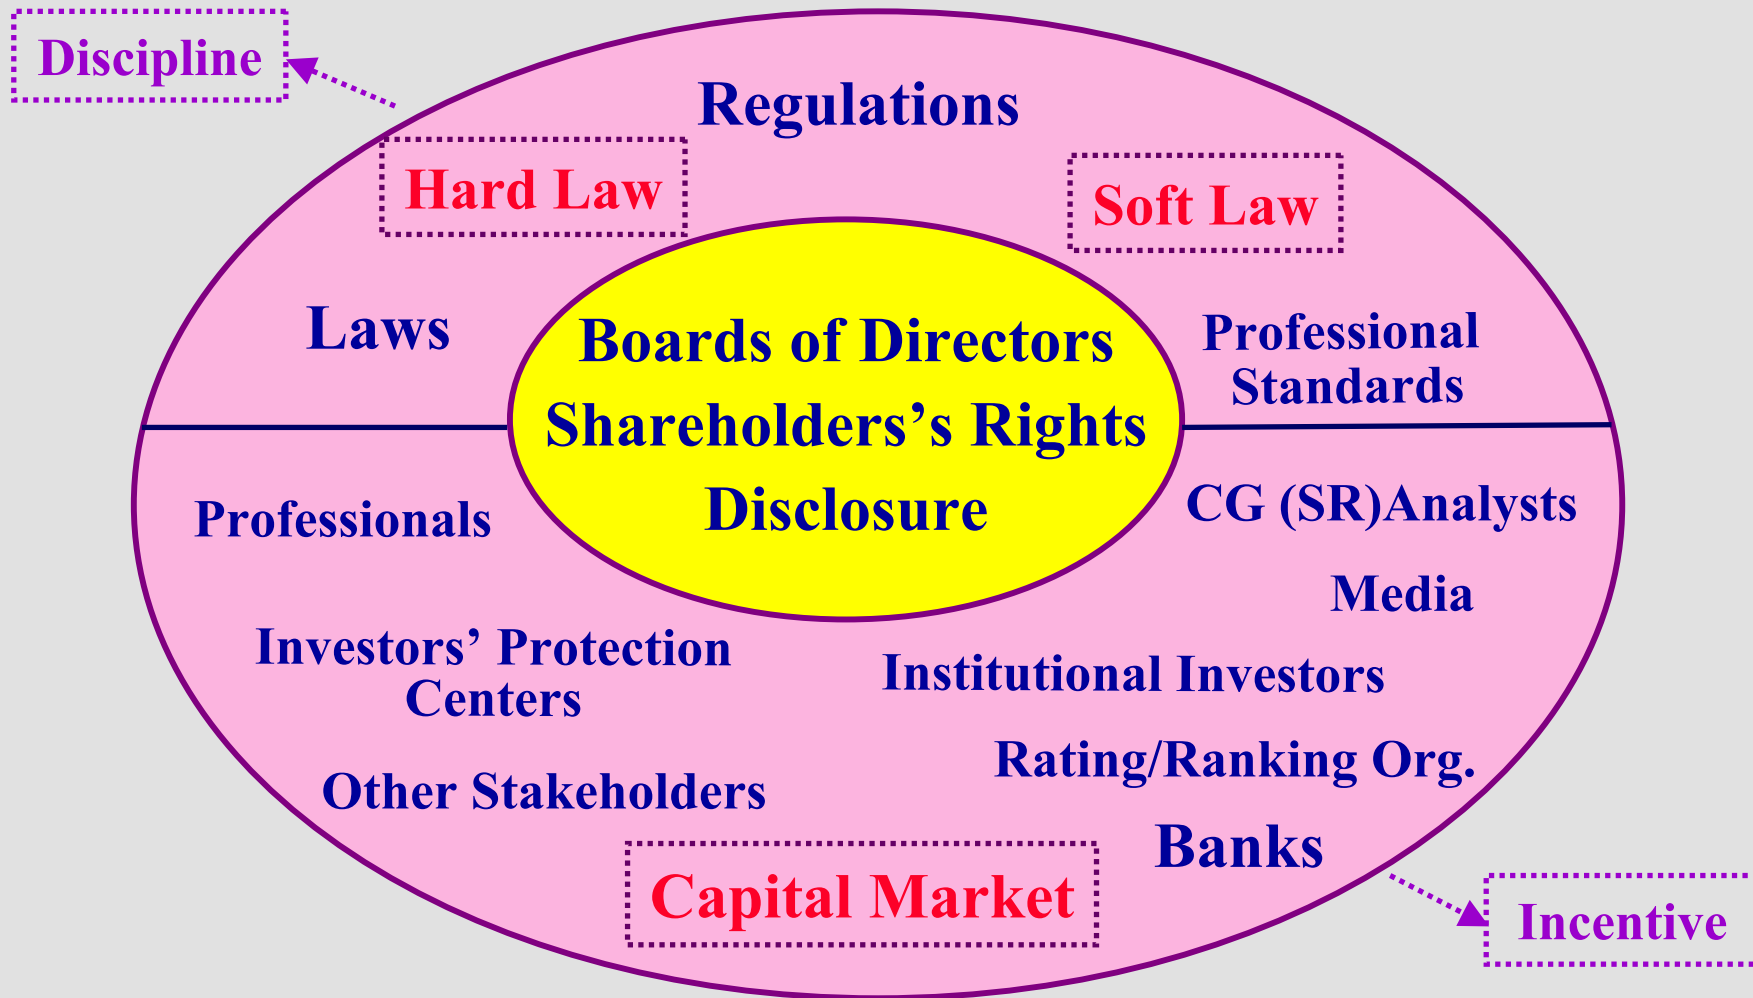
Discipline

Regulations

Hard Law

Soft Law

Laws

Boards of Directors
Shareholders's Rights
Disclosure

Professional Standards

Professionals

CG (SR)Analysts

Media

Investors' Protection Centers

Institutional Investors

Rating/Ranking Org.

Other Stakeholders

Banks

Capital Market

Incentive